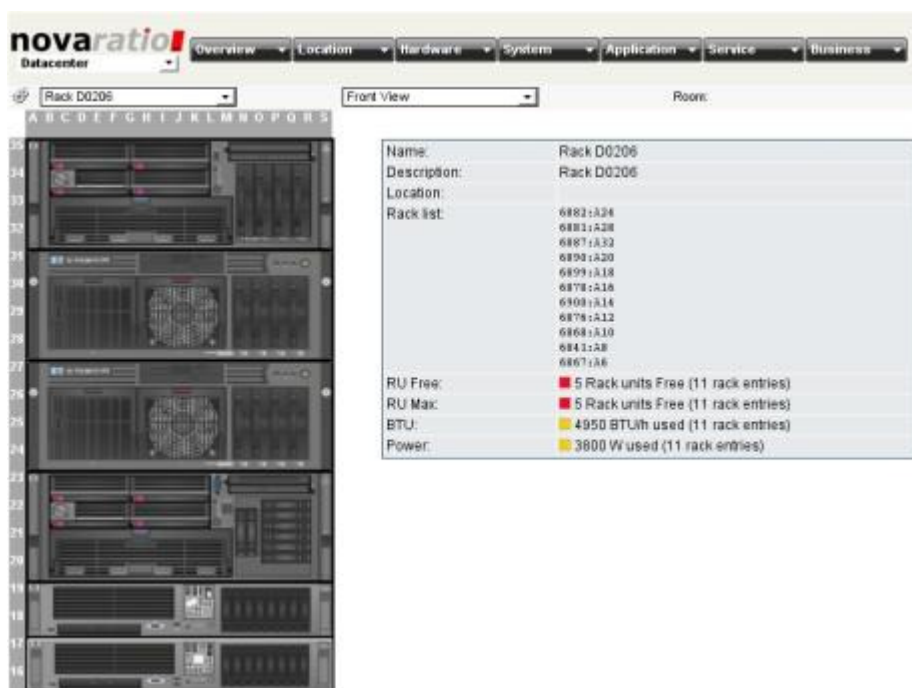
novaratio
Datacenter

Overview Location Hardware System Application Service Business

Rack D0206
Front View
Room:

A B C D E F G H I J K L M N O P Q R S

35
34
33
32
31
30
29
28
27
26
25
24
23
22
21
20
19
18
17
16

| Name: | Rack D0206 |
|---|---|
| Description: | Rack D0206 |
| Location: | |
| Rack list: | 6882:A24 6881:A28 6887:A32 6890:A20 6899:A18 6878:A16 6900:A14 6876:A12 6868:A10 6841:A8 6867:A6 |
| RU Free: | 5 Rack units Free (11 rack entries) |
| RU Max: | 5 Rack units Free (11 rack entries) |
| BTU: | 4950 BTU/h used (11 rack entries) |
| Power: | 3800 W used (11 rack entries) |